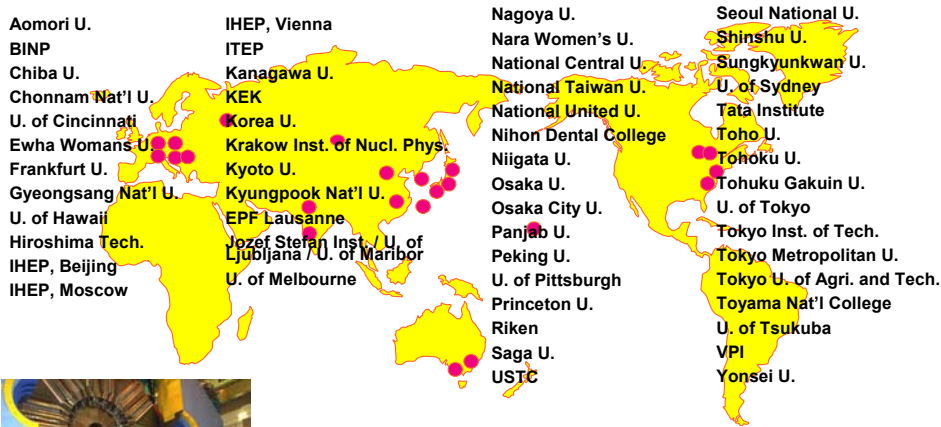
Aomori U.
BINP
Chiba U.
Chonnam Nat'l U.
U. of Cincinnati
Ewha Womans U.
Frankfurt U.
Gyeongsang Nat'l U.
U. of Hawaii
Hiroshima Tech.
IHEP, Beijing
IHEP, Moscow

IHEP, Vienna
ITEP
Kanagawa U.
KEK
Korea U.
Krakow Inst. of Nucl. Phys.
Kyoto U.
Kyungpook Nat'l U.
EPF Lausanne
Jozef Stefan Inst. / U. of Ljubljana / U. of Maribor
U. of Melbourne

Nagoya U.
Nara Women's U.
National Central U.
National Taiwan U.
National United U.
Nihon Dental College
Niigata U.
Osaka U.
Osaka City U.
Panjab U.
Peking U.
U. of Pittsburgh
Princeton U.
Riken
Saga U.
USTC

Seoul National U.
Shinshu U.
Sungkyunkwan U.
U. of Sydney
Tata Institute
Toho U.
Tohoku U.
Tohuku Gakuin U.
U. of Tokyo
Tokyo Inst. of Tech.
Tokyo Metropolitan U.
Tokyo U. of Agri. and Tech.
Toyama Nat'l College
U. of Tsukuba
VPI
Yonsei U.